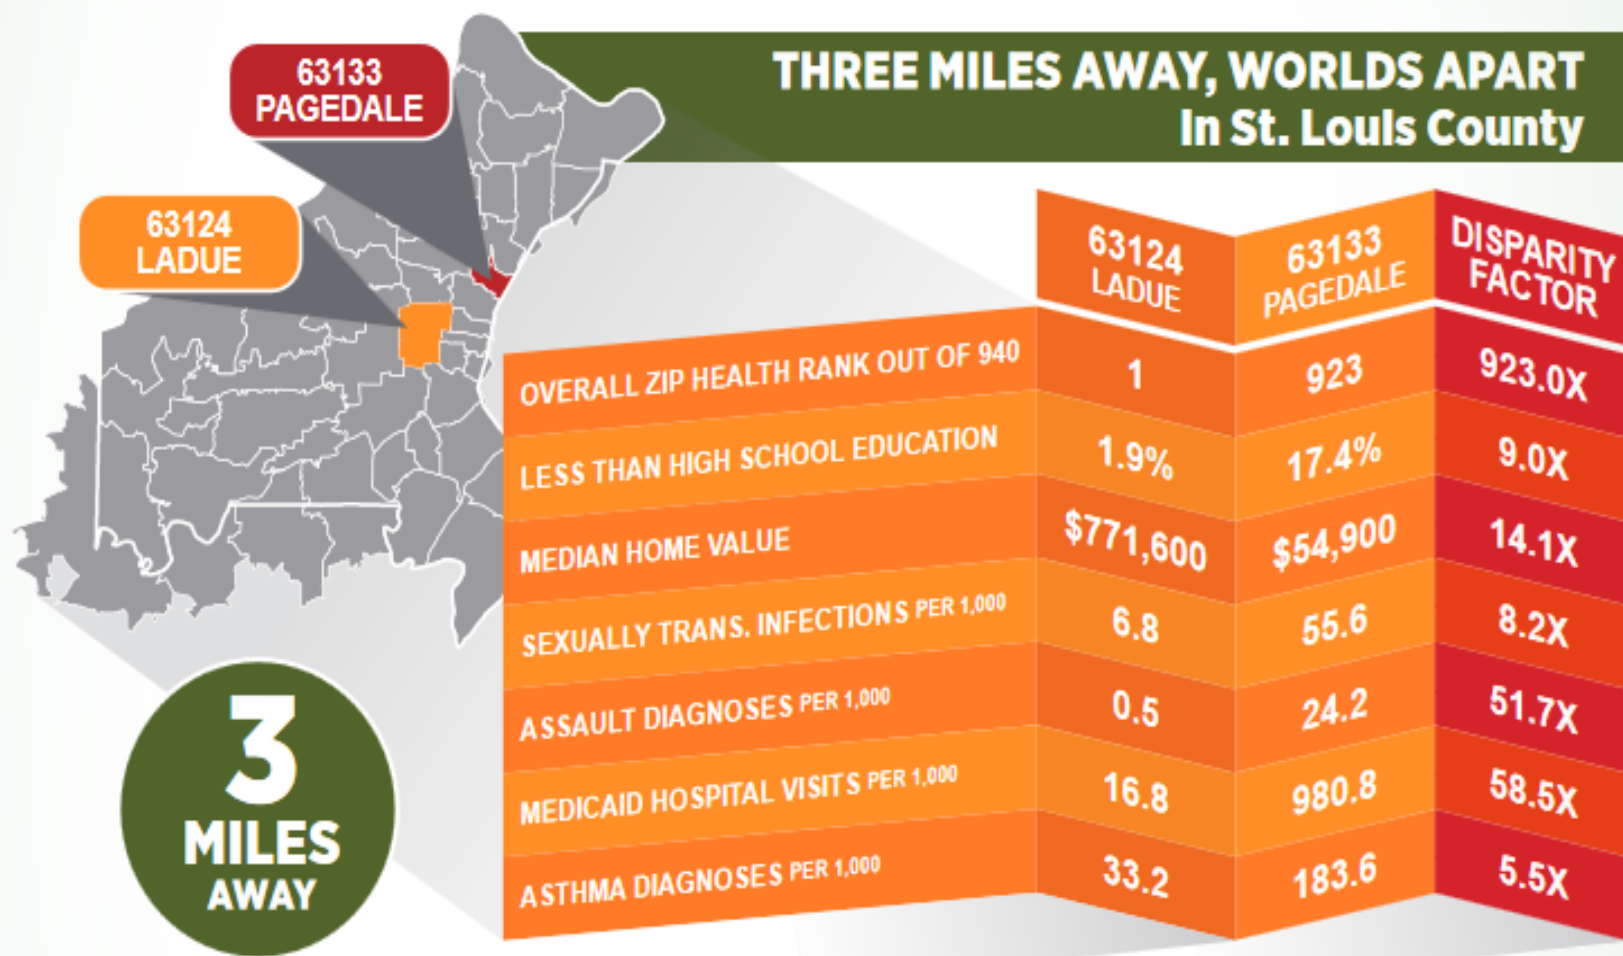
63133
PAGEDALE

63124
LADUE

THREE MILES AWAY, WORLDS APART
In St. Louis County

3
MILES
AWAY

| | 63124 LADUE | 63133 PAGEDALE | DISPARITY FACTOR |
|---|---|---|---|
| OVERALL ZIP HEALTH RANK OUT OF 940 | 1 | 923 | 923.0X |
| LESS THAN HIGH SCHOOL EDUCATION | 1.9% | 17.4% | 9.0X |
| MEDIAN HOME VALUE | $771,600 | $54,900 | 14.1X |
| SEXUALLY TRANS. INFECTIONS PER 1,000 | 6.8 | 55.6 | 8.2X |
| ASSAULT DIAGNOSES PER 1,000 | 0.5 | 24.2 | 51.7X |
| MEDICAID HOSPITAL VISITS PER 1,000 | 16.8 | 980.8 | 58.5X |
| ASTHMA DIAGNOSES PER 1,000 | 33.2 | 183.6 | 5.5X |